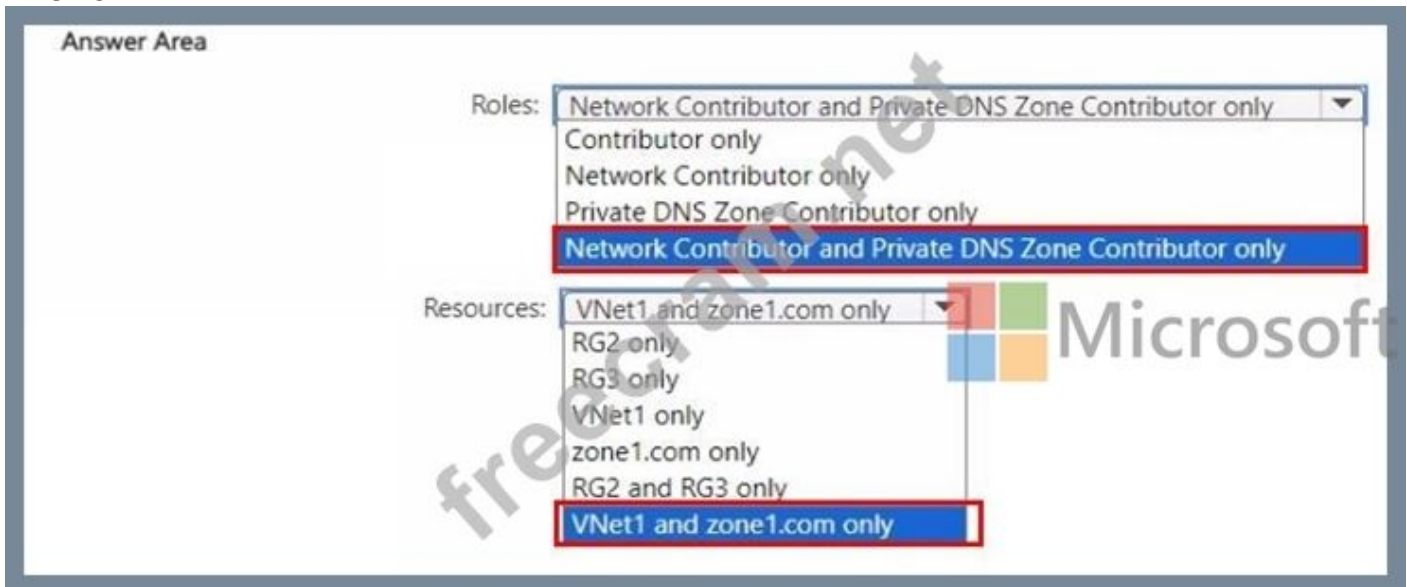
Answer Area

Roles: Network Contributor and Private DNS Zone Contributor only

Contributor only
Network Contributor only
Private DNS Zone Contributor only
Network Contributor and Private DNS Zone Contributor only

Resources: VNet1 and zone1.com only

RG2 only
RG3 only
VNet1 only
zone1.com only
RG2 and RG3 only
VNet1 and zone1.com only

Microsoft

freecram.net